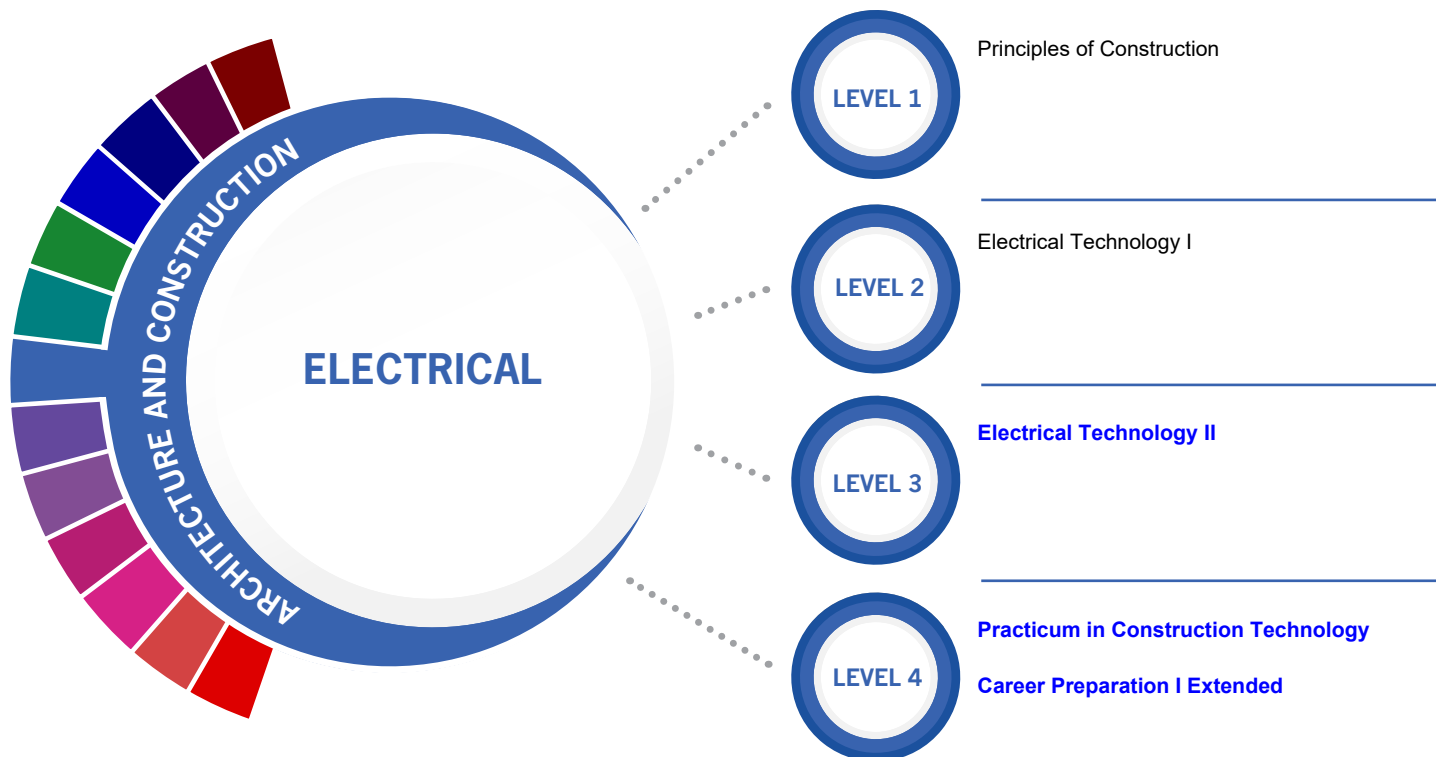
ARCHITECTURE AND CONSTRUCTION

ELECTRICAL

LEVEL 1

Principles of Construction

LEVEL 2

Electrical Technology I

LEVEL 3

Electrical Technology II

LEVEL 4

Practicum in Construction Technology

Career Preparation I Extended